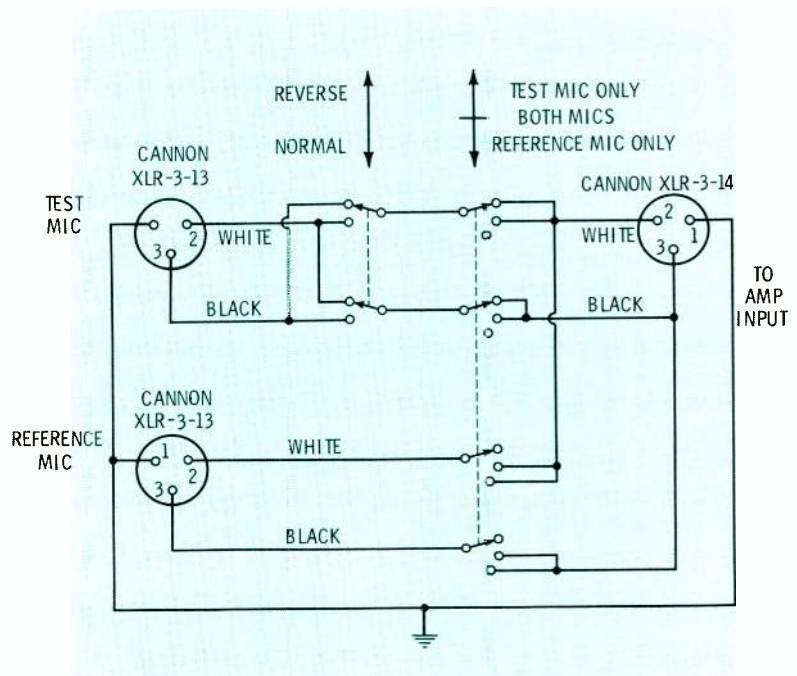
REVERSE
NORMAL

TEST MIC ONLY
BOTH MICS
REFERENCE MIC ONLY

CANNON
XLR-3-13

TEST
MIC

3
2
WHITE

BLACK

CANNON XLR-3-14

2
WHITE
3
1

TO
AMP
INPUT

BLACK

CANNON
XLR-3-13

REFERENCE
MIC

1
2
3

WHITE

BLACK